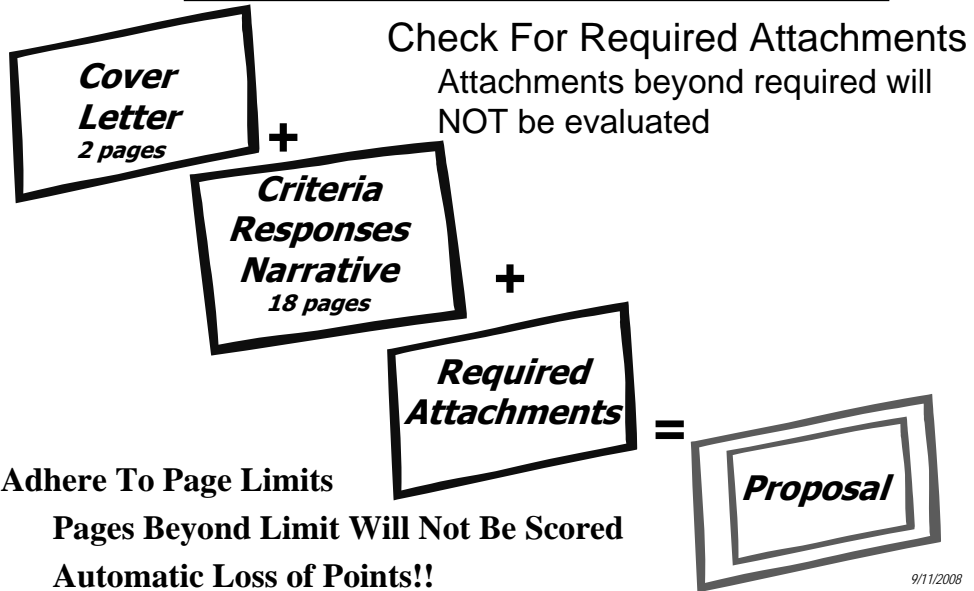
Check For Required Attachments

Attachments beyond required will NOT be evaluated

Cover Letter
2 pages

+

Criteria Responses Narrative
18 pages

+

Required Attachments

=

Proposal

Adhere To Page Limits

Pages Beyond Limit Will Not Be Scored

Automatic Loss of Points!!

9/11/2008